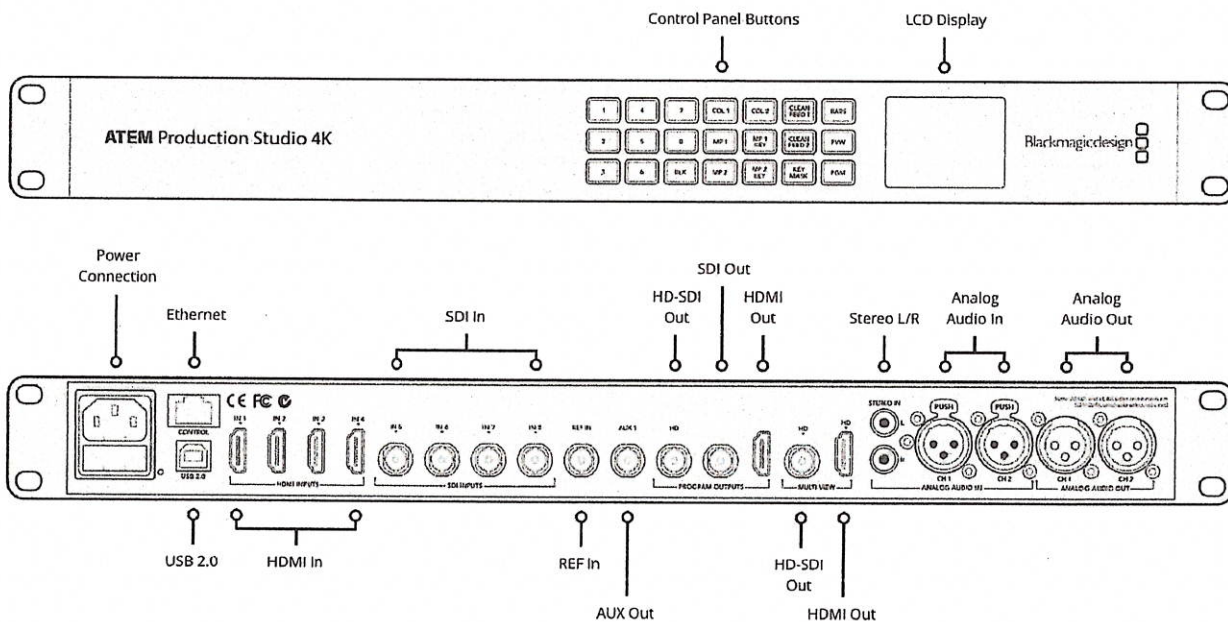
Control Panel Buttons

LCD Display

ATEM Production Studio 4K

| 1 | 4 | 7 | COL 1 | COL 2 | CLEAN FEED 1 | BARS |
|---|---|---|---|---|---|---|
| 2 | 5 | 8 | MP 1 | MP 1 KEY | CLEAN FEED 2 | PVW |
| 3 | 6 | BLK | MP 2 | MP 2 KEY | KEY MASK | PGM |

Blackmagicdesign

Power Connection

Ethernet

SDI In

SDI Out

HD-SDI Out

HDMI Out

Stereo L/R

Analog Audio In

Analog Audio Out

CONTROL

USB 2.0

IN 1 IN 2 IN 3 IN 4

HDMI INPUTS

IN 5 IN 6 IN 7 IN 8

SDI INPUTS

REF IN AUX 1 HD

PROGRAM OUTPUTS

HD HD

MULTI VIEW

STEREO IN L R

PUSH PUSH

CH 1 CH 2

ANALOG AUDIO IN

CH 1 CH 2

ANALOG AUDIO OUT

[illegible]

USB 2.0

HDMI In

REF In

AUX Out

HD-SDI Out

HDMI Out